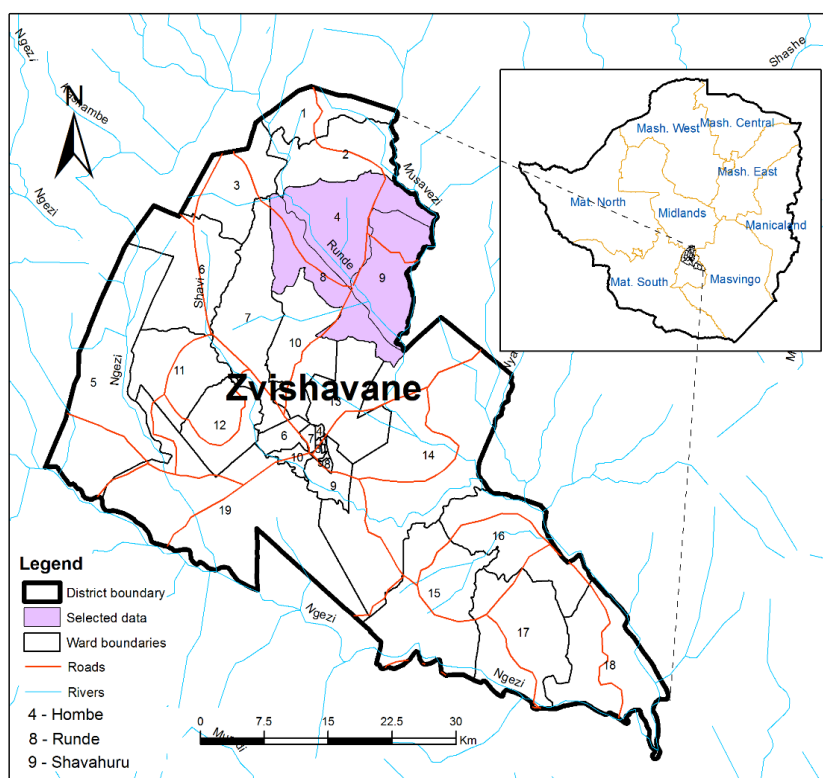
Ngezi
Ngezi
Kwehambe
N
Ngezi
Shashe
1
2
3
Musavezi
4
Runde
6
Shavi
8
9
7
10
Mu
5
Ngezi
11
Zvishavane
13
12
6
7
10
9
14
19
16
15
17
18
Ngezi
Ngezi
Mutendi
Mash. West
Mash. Central
Mash. East
Mat. North
Midlands
Manicaland
Mat. South
Masvingo
Legend
District boundary
Selected data
Ward boundaries
Roads
Rivers
4 - Hombe
8 - Runde
9 - Shavahuru
0
7.5
15
22.5
30
Km